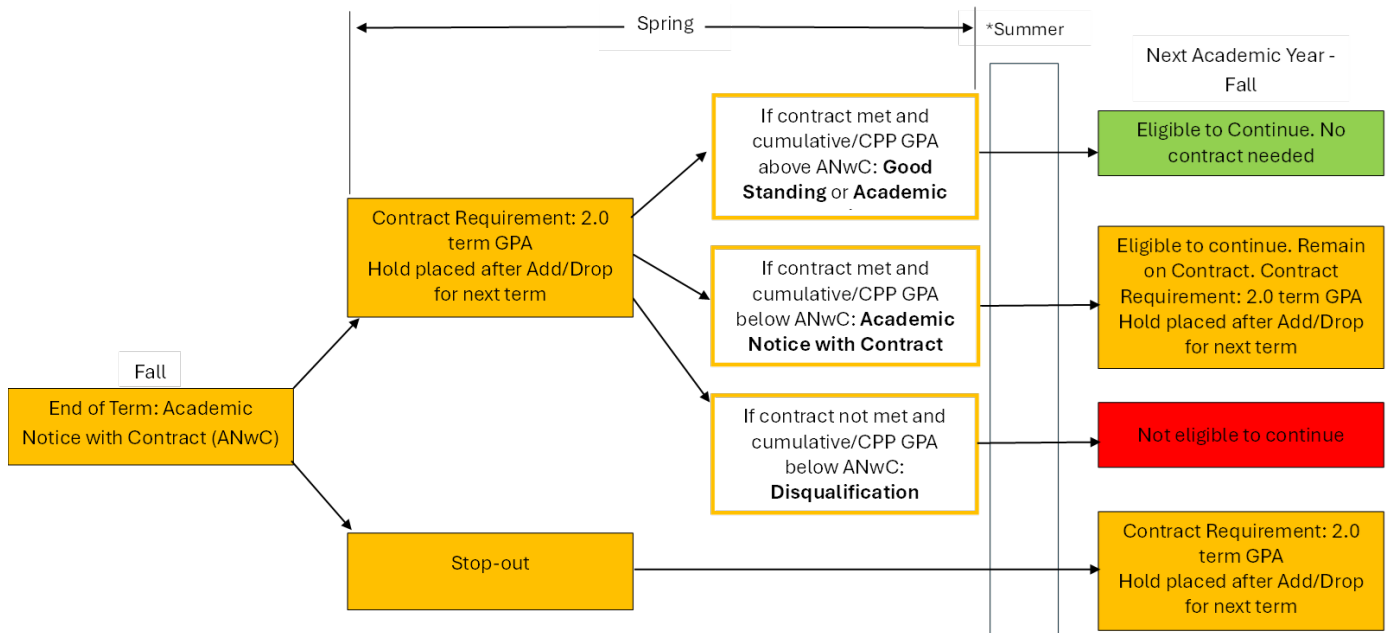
Spring

*Summer

Next Academic Year - Fall

Fall

End of Term: Academic Notice with Contract (ANwC)

Contract Requirement: 2.0 term GPA
Hold placed after Add/Drop for next term

Stop-out

If contract met and cumulative/CPP GPA above ANwC: **Good Standing** or **Academic**

If contract met and cumulative/CPP GPA below ANwC: **Academic Notice with Contract**

If contract not met and cumulative/CPP GPA below ANwC: **Disqualification**

Eligible to Continue. No contract needed

Eligible to continue. Remain on Contract. Contract Requirement: 2.0 term GPA
Hold placed after Add/Drop for next term

Not eligible to continue

Contract Requirement: 2.0 term GPA
Hold placed after Add/Drop for next term